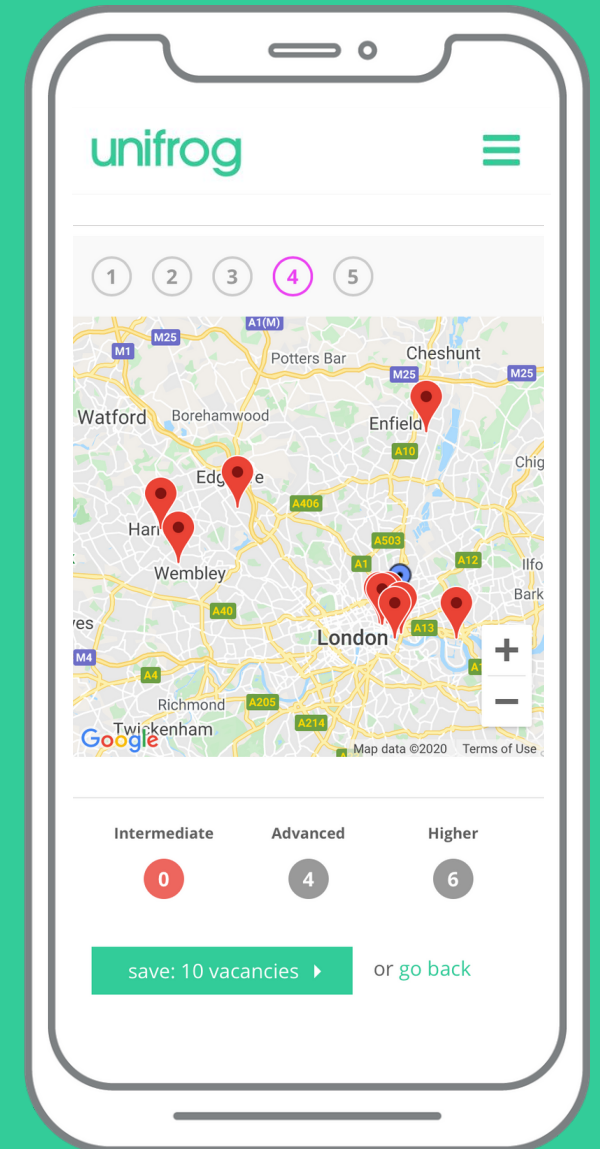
unifrog

1 2 3 4 5

M25
A1(M)
M1
Potters Bar
Cheshunt
M25
M25
Watford
Borehamwood
Enfield
A10
Chig
Edg e
A406
Har
A503
A12
Wembley
A1
Ilfo
Bark
ves
A40
London
A13
M4
A4
A1
Richmond
A205
A214
Twickenham
Google
Map data ©2020
Terms of Use
+
−

Intermediate
0
Advanced
4
Higher
6

save: 10 vacancies
or go back